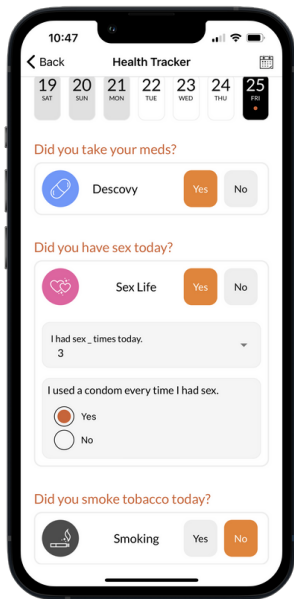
10:47

Back Health Tracker

19 SAT 20 SUN 21 MON 22 TUE 23 WED 24 THU 25 FRI

Did you take your meds?

Descovy Yes No

Did you have sex today?

Sex Life Yes No

I had sex _ times today.
3

I used a condom every time I had sex.

Yes

No

Did you smoke tobacco today?

Smoking Yes No